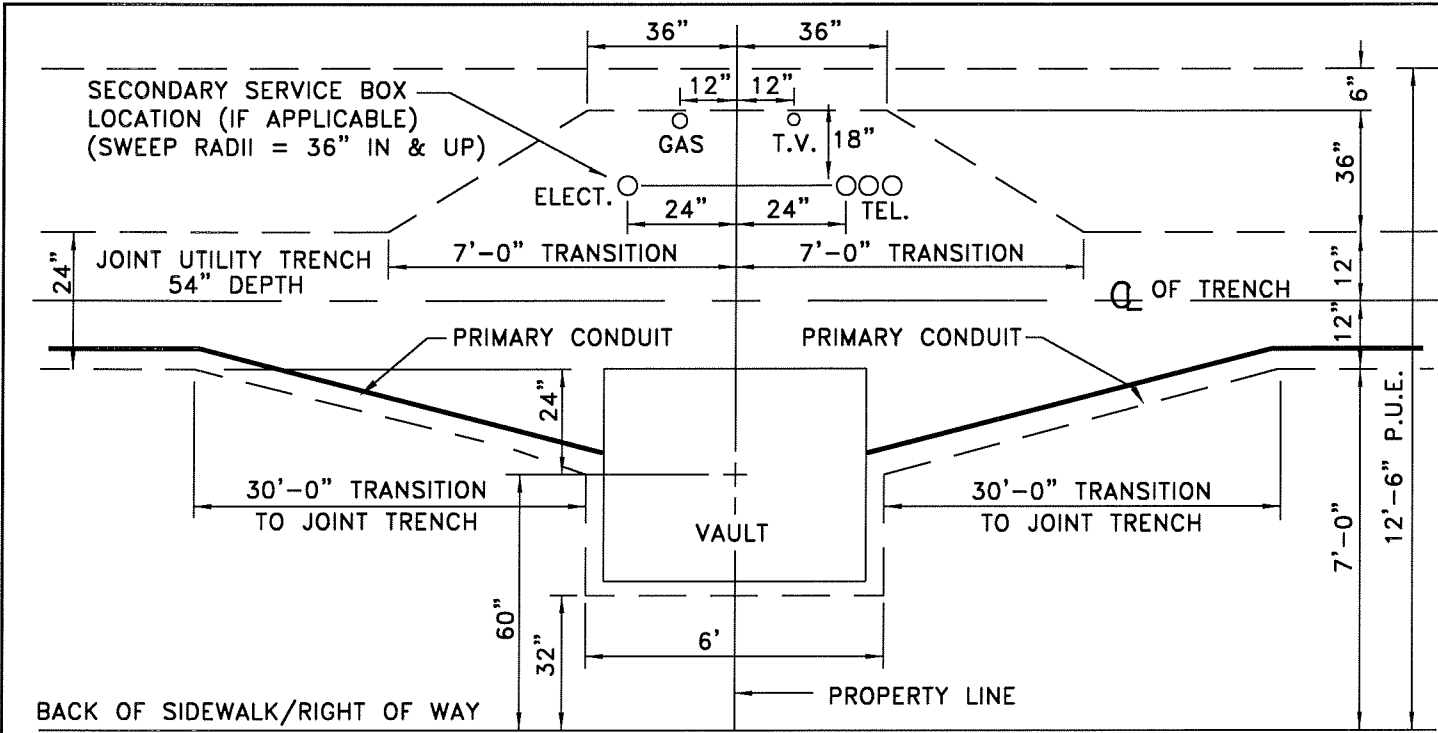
36"
36"
12"
12"
6"
SECONDARY SERVICE BOX LOCATION (IF APPLICABLE) (SWEEP RADII = 36" IN & UP)
GAS
T.V.
18"
36"
ELECT.
TEL.
24"
24"
24"
JOINT UTILITY TRENCH 54" DEPTH
7'–0" TRANSITION
7'–0" TRANSITION
12"
$\mathcal{C}$ OF TRENCH
12"
PRIMARY CONDUIT
PRIMARY CONDUIT
24"
P.U.E.
12'–6"
30'–0" TRANSITION TO JOINT TRENCH
VAULT
30'–0" TRANSITION TO JOINT TRENCH
7'–0"
60"
32"
6'
PROPERTY LINE
BACK OF SIDEWALK/RIGHT OF WAY